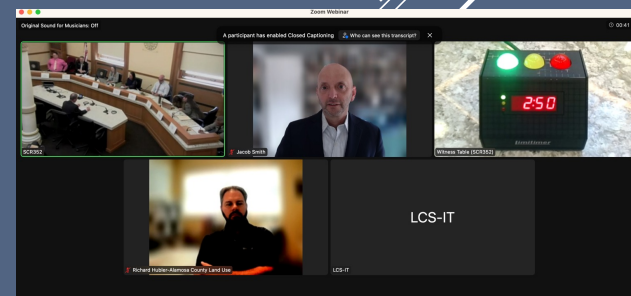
Zoom Webinar

Original Sound for Musicians: Off

A participant has enabled Closed Captioning

Who can see this transcript?

00:41

SCR352

Jacob Smith

2:50

Witness Table (SCR352)

Richard Hubler-Alamosa County Land Use

LCS-IT

LCS-IT